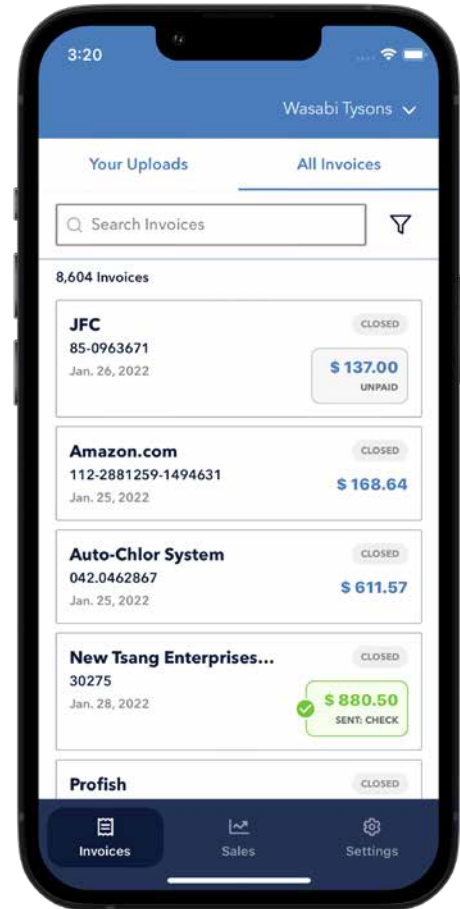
3:20

Wasabi Tysons

Your Uploads

All Invoices

Search Invoices

8,604 Invoices

JFC
85-0963671
Jan. 26, 2022
CLOSED
$ 137.00
UNPAID

Amazon.com
112-2881259-1494631
Jan. 25, 2022
CLOSED
$ 168.64

Auto-Chlor System
042.0462867
Jan. 25, 2022
CLOSED
$ 611.57

New Tsang Enterprises...
30275
Jan. 28, 2022
CLOSED
$ 880.50
SENT: CHECK

Profish
CLOSED

Invoices
Sales
Settings